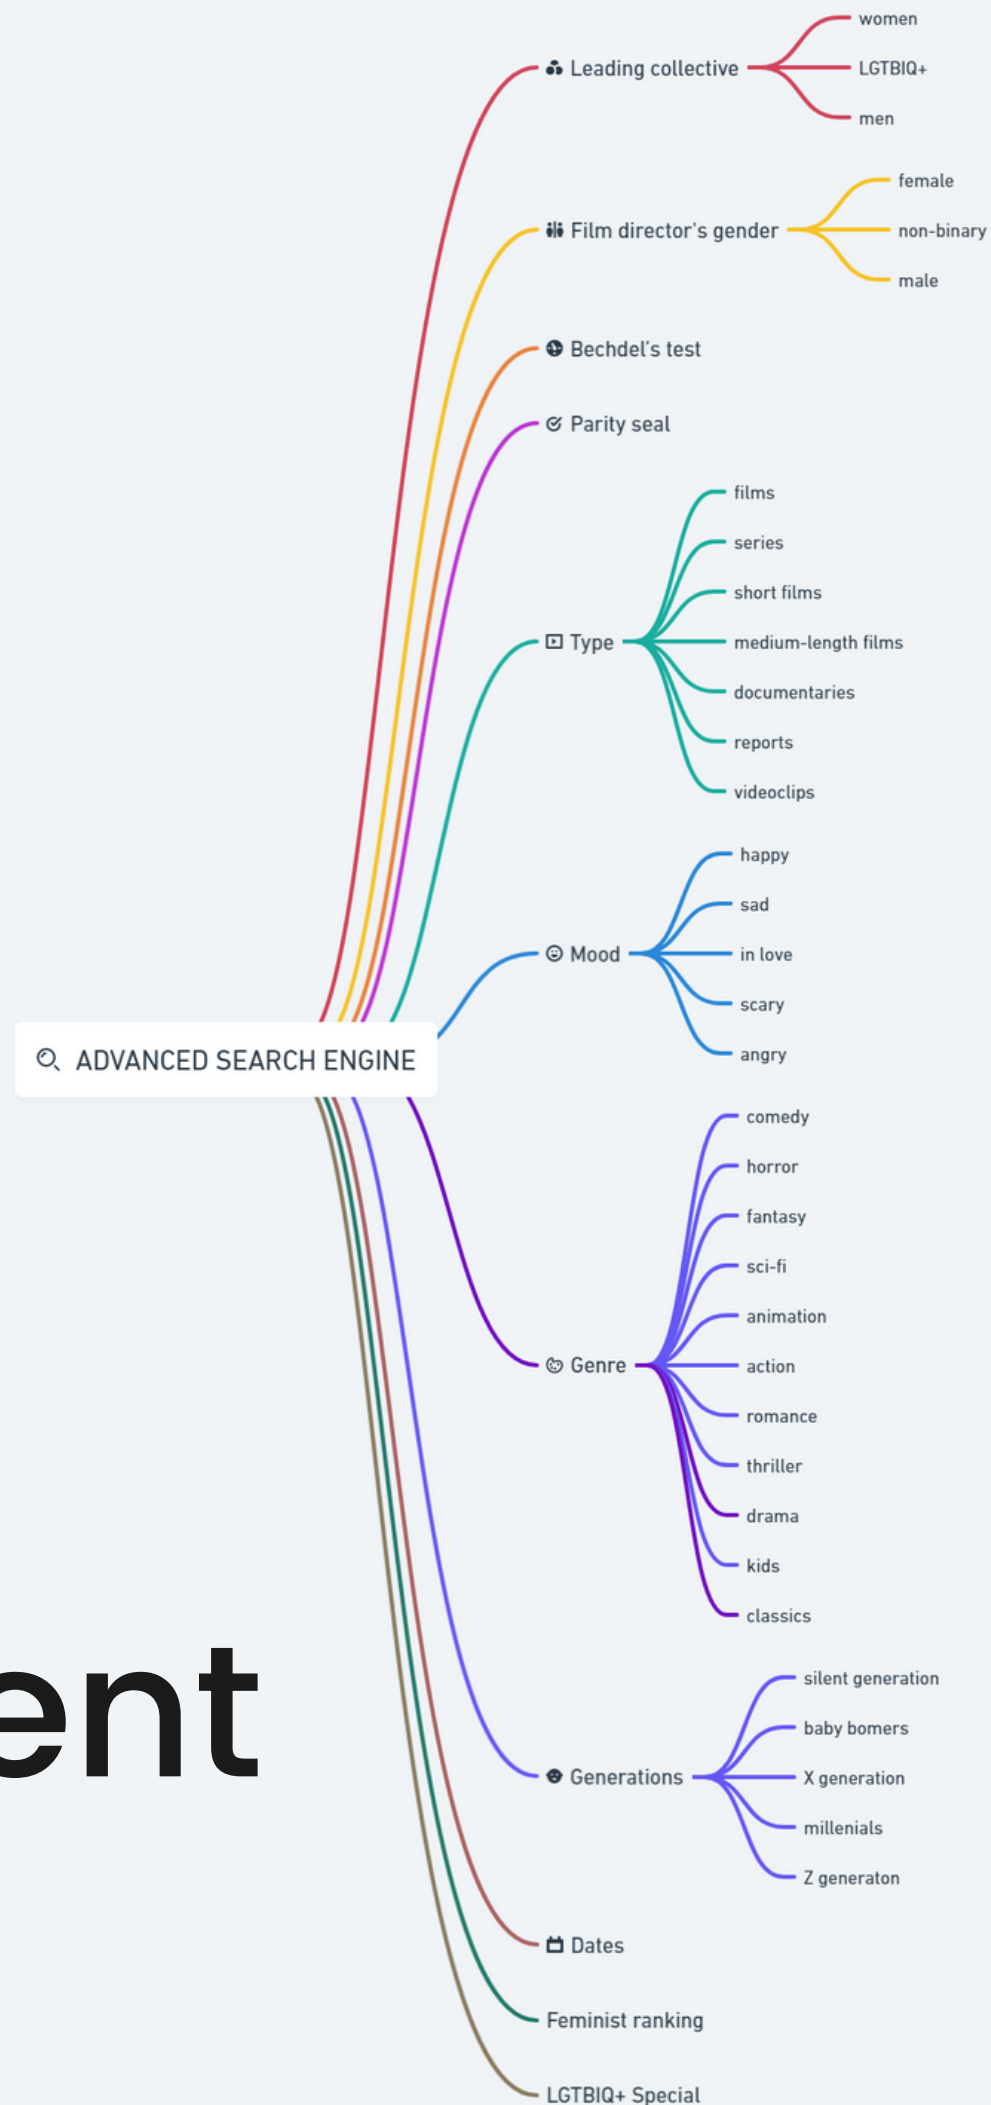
ADVANCED SEARCH ENGINE

Leading collective
women
LGTBIQ+
men

Film director's gender
female
non-binary
male

Bechdel's test

Parity seal

Type
films
series
short films
medium-length films
documentaries
reports
videoclips

Mood
happy
sad
in love
scary
angry

Genre
comedy
horror
fantasy
sci-fi
animation
action
romance
thriller
drama
kids
classics

Generations
silent generation
baby bomers
X generation
millenials
Z generaton

Dates

Feminist ranking

LGTBIQ+ Special

ent